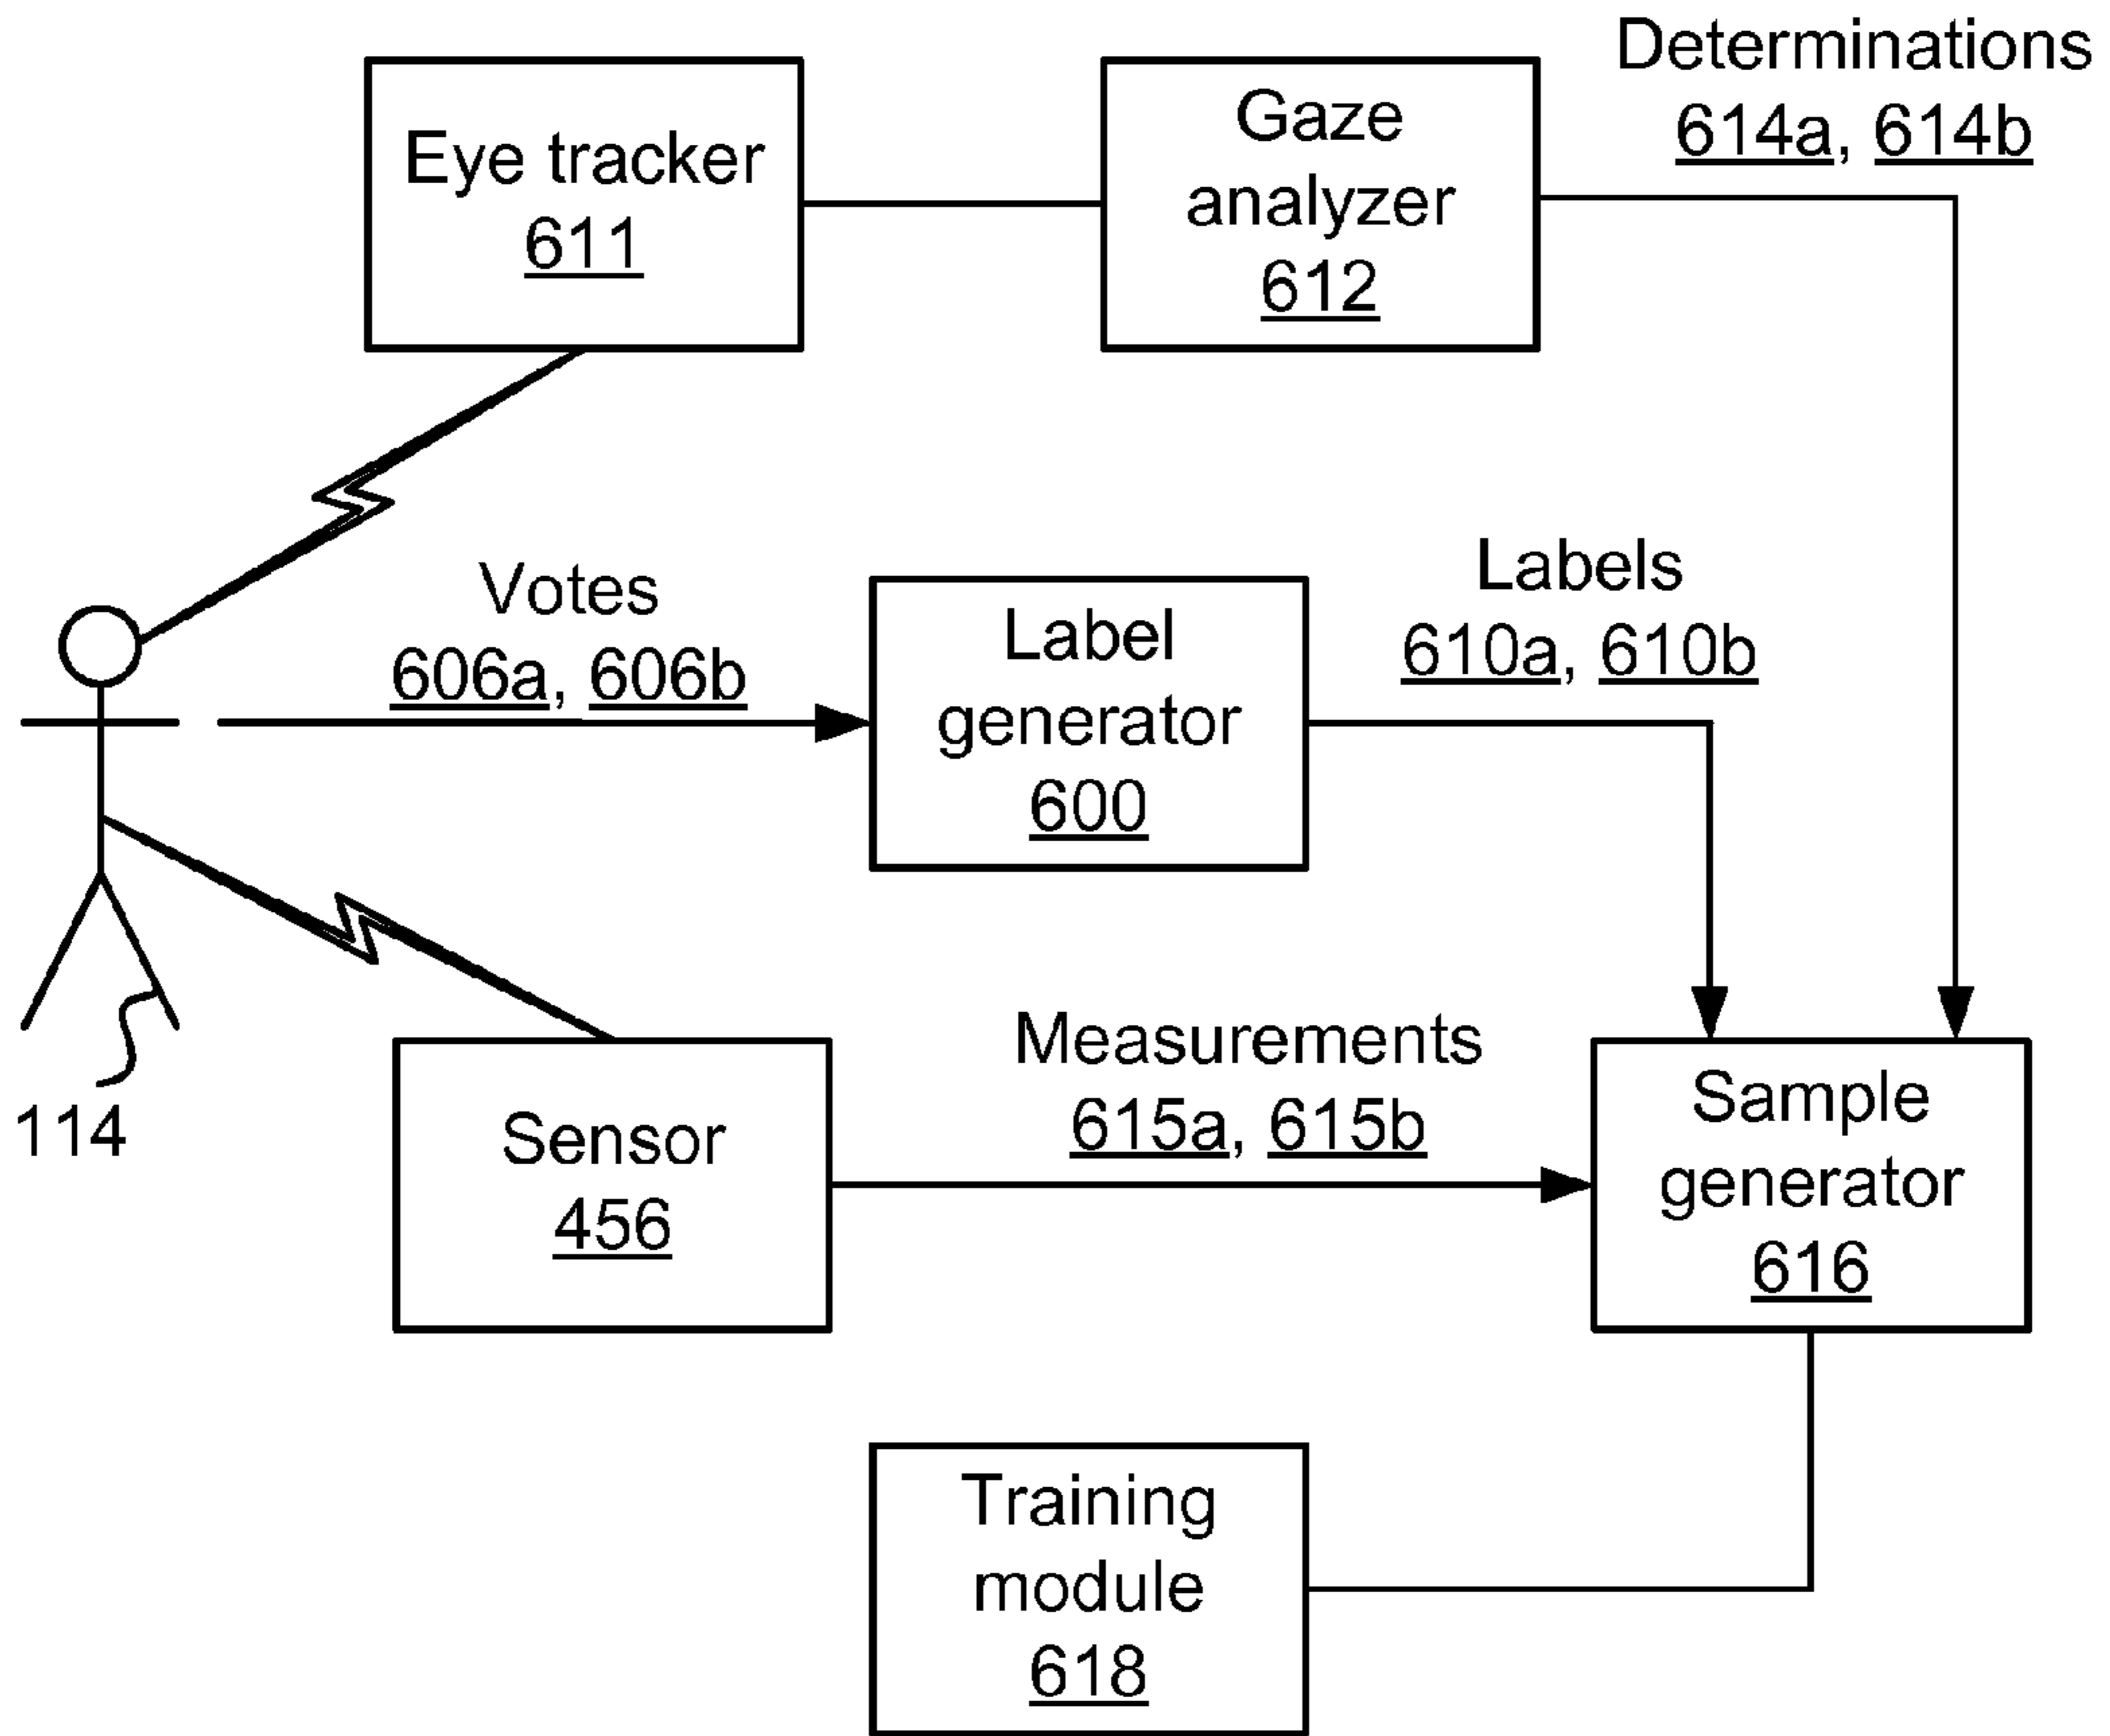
Eye tracker
611

Gaze analyzer
612

Determinations
614a, 614b

Votes
606a, 606b

Label generator
600

Labels
610a, 610b

114

Sensor
456

Measurements
615a, 615b

Sample generator
616

Training module
618